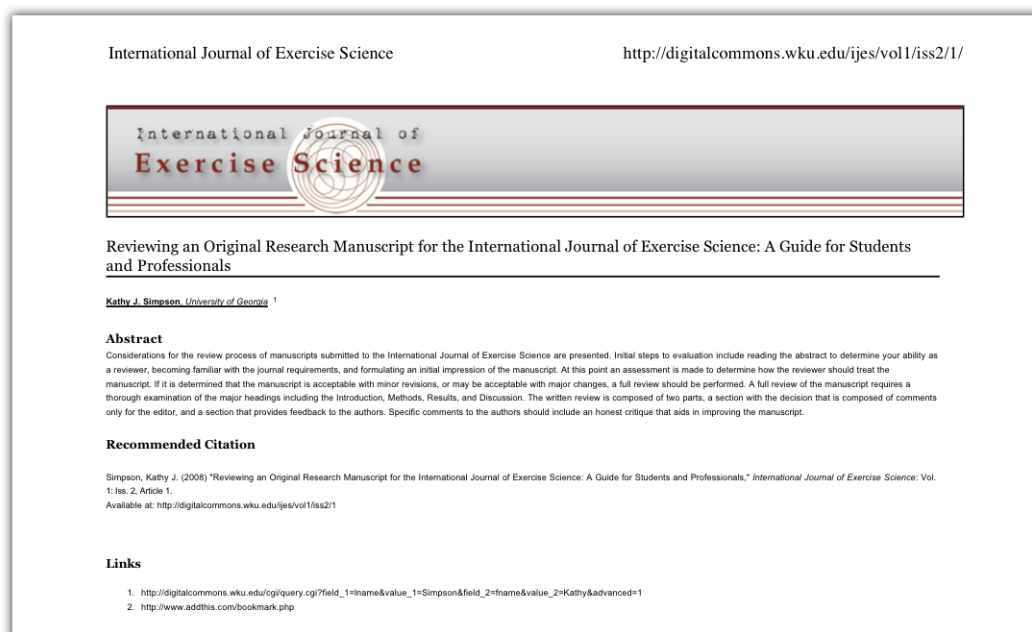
International Journal of Exercise Science

http://digitalcommons.wku.edu/ijes/vol1/iss2/1/

International Journal of Exercise Science

Reviewing an Original Research Manuscript for the International Journal of Exercise Science: A Guide for Students and Professionals

Kathy J. Simpson, University of Georgia 1

Abstract

Considerations for the review process of manuscripts submitted to the International Journal of Exercise Science are presented. Initial steps to evaluation include reading the abstract to determine your ability as a reviewer, becoming familiar with the journal requirements, and formulating an initial impression of the manuscript. At this point an assessment is made to determine how the reviewer should treat the manuscript. If it is determined that the manuscript is acceptable with minor revisions, or may be acceptable with major changes, a full review should be performed. A full review of the manuscript requires a thorough examination of the major headings including the Introduction, Methods, Results, and Discussion. The written review is composed of two parts, a section with the decision that is composed of comments only for the editor, and a section that provides feedback to the authors. Specific comments to the authors should include an honest critique that aids in improving the manuscript.

Recommended Citation

Simpson, Kathy J. (2008) "Reviewing an Original Research Manuscript for the International Journal of Exercise Science: A Guide for Students and Professionals," International Journal of Exercise Science: Vol. 1: Iss. 2, Article 1.
Available at: http://digitalcommons.wku.edu/ijes/vol1/iss2/1

Links

1. http://digitalcommons.wku.edu/cgi/query.cgi?field_1=lname&value_1=Simpson&field_2=fname&value_2=Kathy&advanced=1
2. http://www.addthis.com/bookmark.php